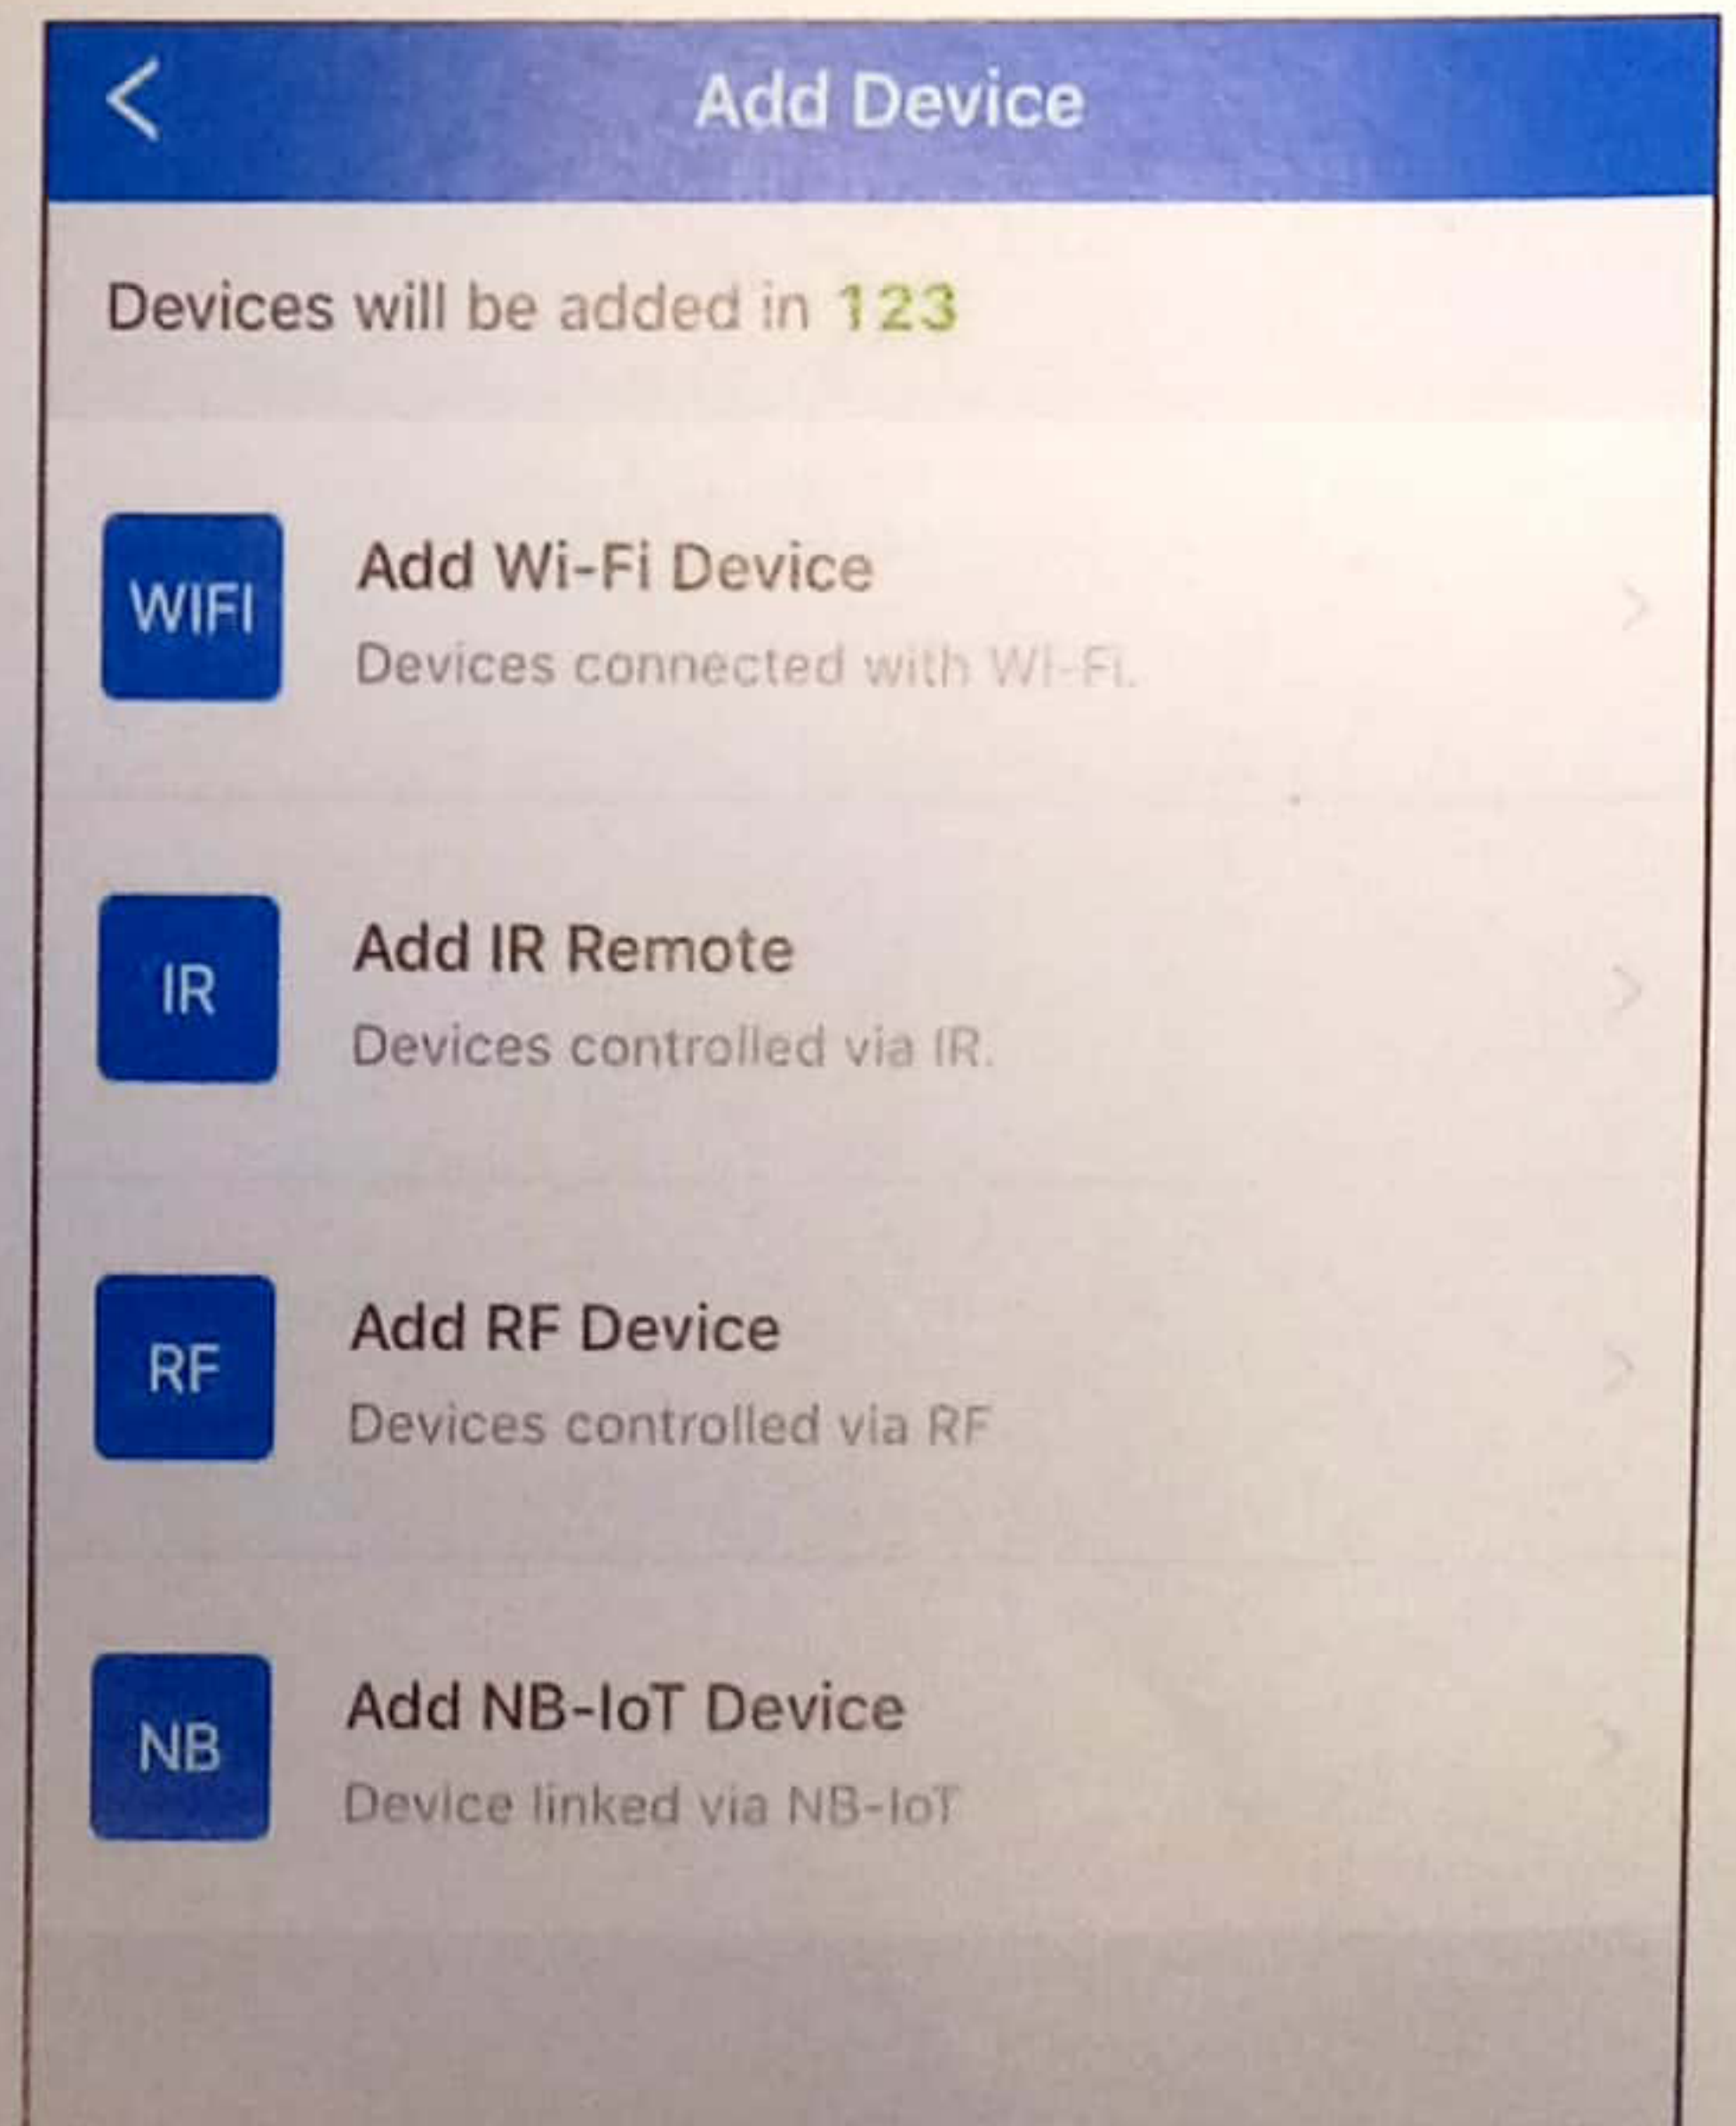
Add Device

Devices will be added in 123

WIFI

Add Wi-Fi Device

Devices connected with Wi-Fi.

IR

Add IR Remote

Devices controlled via IR.

RF

Add RF Device

Devices controlled via RF

NB

Add NB-IoT Device

Device linked via NB-IoT